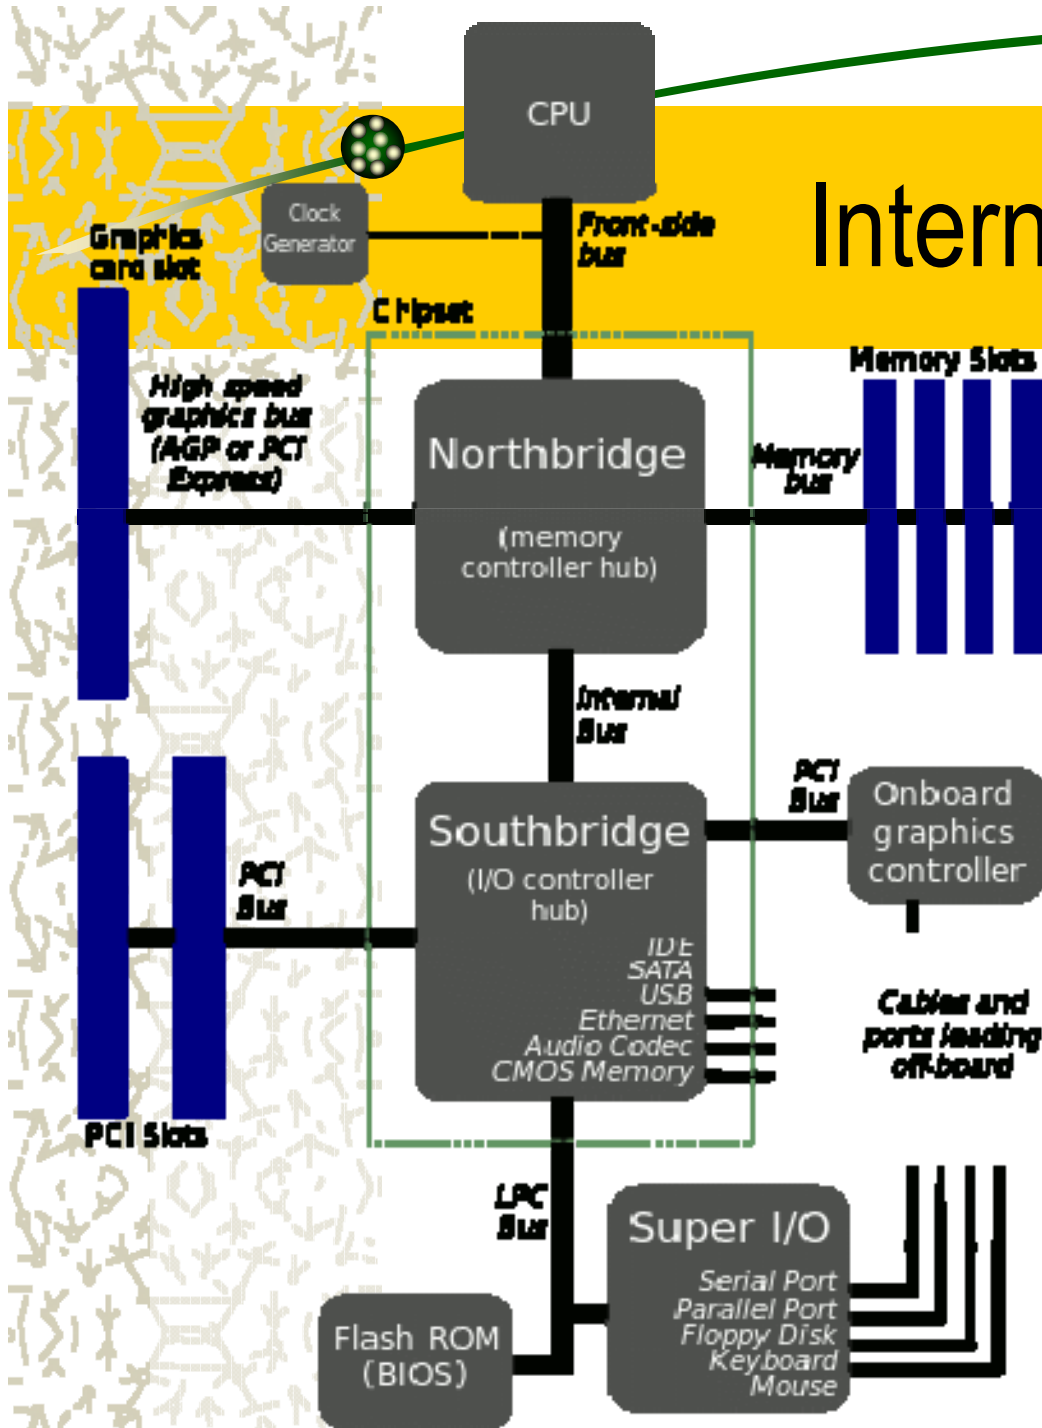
CPU

Intern

Clock Generator

Graphics card slot

Front-side bus

Chipset

Memory Slots

High speed graphics bus (AGP or PCI Express)

Northbridge

(memory controller hub)

Memory bus

Internal Bus

PCI Bus

Onboard graphics controller

Southbridge

(I/O controller hub)

IDE
SATA
USB
Ethernet
Audio Codec
CMOS Memory

PCI Bus

Cables and ports leading off-board

PCI Slots

LPC Bus

Super I/O

Serial Port
Parallel Port
Floppy Disk
Keyboard
Mouse

Flash ROM (BIOS)